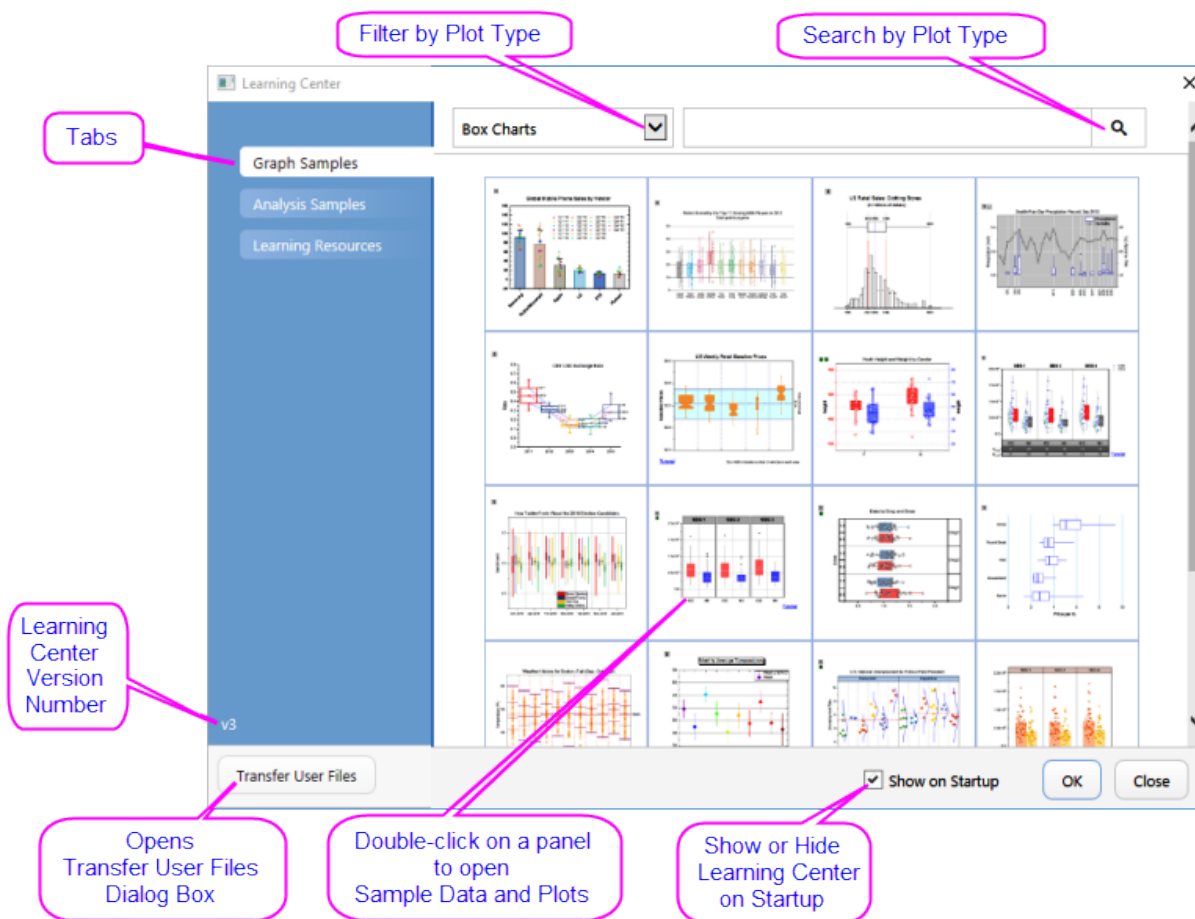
Filter by Plot Type

Search by Plot Type

Learning Center

Tabs

Box Charts

Graph Samples

Analysis Samples

Learning Resources

Learning Center Version Number

v3

Transfer User Files

Show on Startup

OK

Close

Opens Transfer User Files Dialog Box

Double-click on a panel to open Sample Data and Plots

Show or Hide Learning Center on Startup